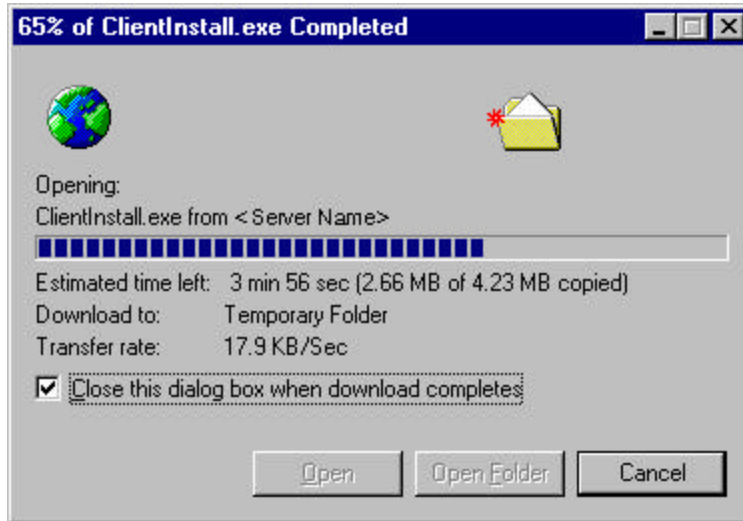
65% of ClientInstall.exe Completed

Opening:

ClientInstall.exe from <Server Name>

Estimated time left: 3 min 56 sec (2.66 MB of 4.23 MB copied)

Download to: Temporary Folder

Transfer rate: 17.9 KB/Sec

Close this dialog box when download completes

Open | Open Folder | Cancel